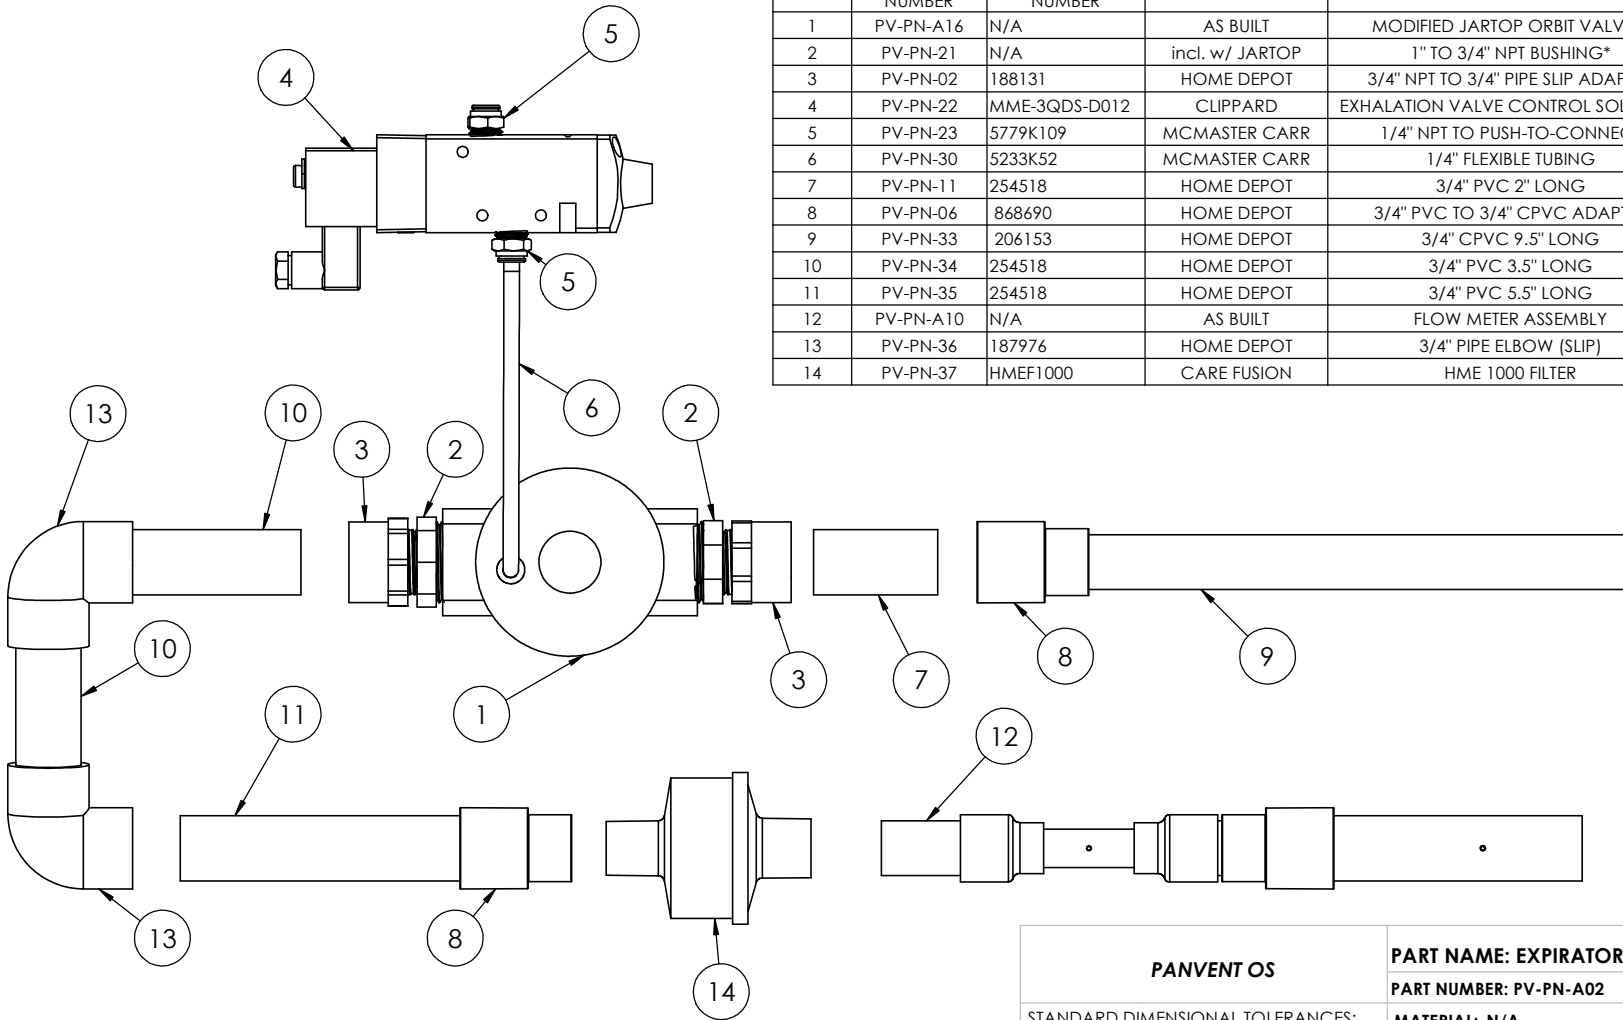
| | NUMBER | NUMBER | | |
|---|---|---|---|---|
| 1 | PV-PN-A16 | N/A | AS BUILT | MODIFIED JARTOP ORBIT VALV |
| 2 | PV-PN-21 | N/A | incl. w/ JARTOP | 1" TO 3/4" NPT BUSHING* |
| 3 | PV-PN-02 | 188131 | HOME DEPOT | 3/4" NPT TO 3/4" PIPE SLIP ADAP |
| 4 | PV-PN-22 | MME-3QDS-D012 | CLIPPARD | EXHALATION VALVE CONTROL SOL |
| 5 | PV-PN-23 | 5779K109 | MCMASTER CARR | 1/4" NPT TO PUSH-TO-CONNEC |
| 6 | PV-PN-30 | 5233K52 | MCMASTER CARR | 1/4" FLEXIBLE TUBING |
| 7 | PV-PN-11 | 254518 | HOME DEPOT | 3/4" PVC 2" LONG |
| 8 | PV-PN-06 | 868690 | HOME DEPOT | 3/4" PVC TO 3/4" CPVC ADAPT |
| 9 | PV-PN-33 | 206153 | HOME DEPOT | 3/4" CPVC 9.5" LONG |
| 10 | PV-PN-34 | 254518 | HOME DEPOT | 3/4" PVC 3.5" LONG |
| 11 | PV-PN-35 | 254518 | HOME DEPOT | 3/4" PVC 5.5" LONG |
| 12 | PV-PN-A10 | N/A | AS BUILT | FLOW METER ASSEMBLY |
| 13 | PV-PN-36 | 187976 | HOME DEPOT | 3/4" PIPE ELBOW (SLIP) |
| 14 | PV-PN-37 | HMEF1000 | CARE FUSION | HME 1000 FILTER |

5
4
5
6
13
10
3
2
2
10
3
7
8
9
1
11
12
13
8
14

PANVENT OS
PART NAME: EXPIRATOR
PART NUMBER: PV-PN-A02
STANDARD DIMENSIONAL TOLERANCES:
MATERIAL: N/A